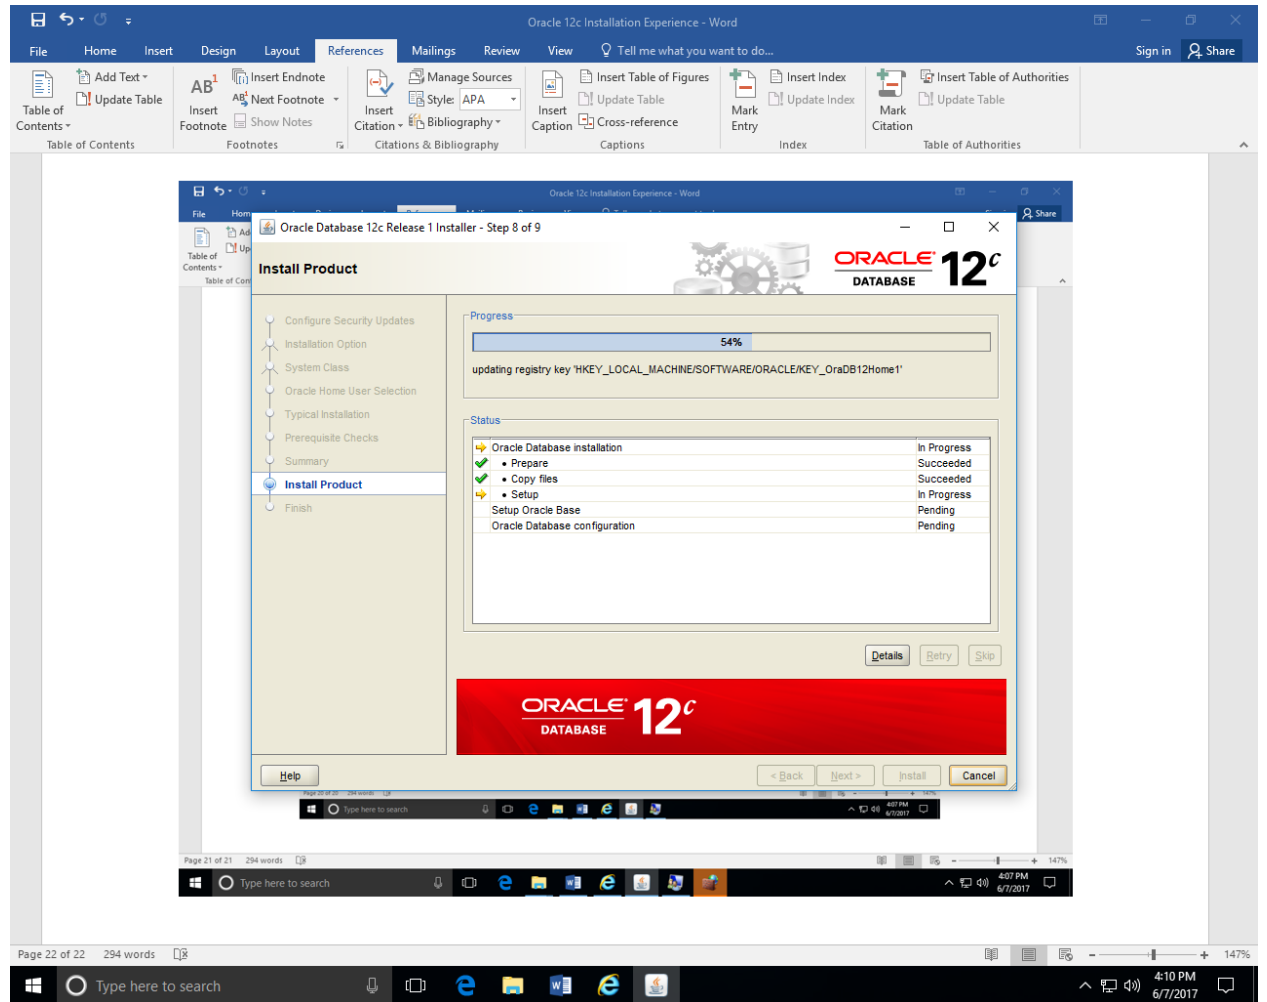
Oracle 12c Installation Experience - Word

File Home Insert Design Layout References Mailings Review View Tell me what you want to do... Sign in Share

Table of Contents
Add Text
Update Table
Table of Contents

AB¹ Insert Footnote
Insert Endnote
Next Footnote
Show Notes
Footnotes

Insert Citation
Manage Sources
Style: APA
Bibliography
Citations & Bibliography

Insert Caption
Insert Table of Figures
Update Table
Cross-reference
Captions

Mark Entry
Insert Index
Update Index
Index

Mark Citation
Insert Table of Authorities
Update Table
Table of Authorities

Oracle 12c Installation Experience - Word

Oracle Database 12c Release 1 Installer - Step 8 of 9

Install Product

ORACLE DATABASE 12c

Configure Security Updates
Installation Option
System Class
Oracle Home User Selection
Typical Installation
Prerequisite Checks
Summary
Install Product
Finish

Progress
54%
updating registry key 'HKEY_LOCAL_MACHINE/SOFTWARE/ORACLE/KEY_OraDB12Home1'

Status

| | |
|---|---|
| Oracle Database installation | In Progress |
| • Prepare | Succeeded |
| • Copy files | Succeeded |
| • Setup | In Progress |
| Setup Oracle Base | Pending |
| Oracle Database configuration | Pending |

Details Retry Skip

ORACLE DATABASE 12c

Help < Back Next > Install Cancel

Type here to search
4:07 PM 6/7/2017

Page 21 of 21 294 words 147%

Type here to search
4:07 PM 6/7/2017

Page 22 of 22 294 words 147%

Type here to search
4:10 PM 6/7/2017